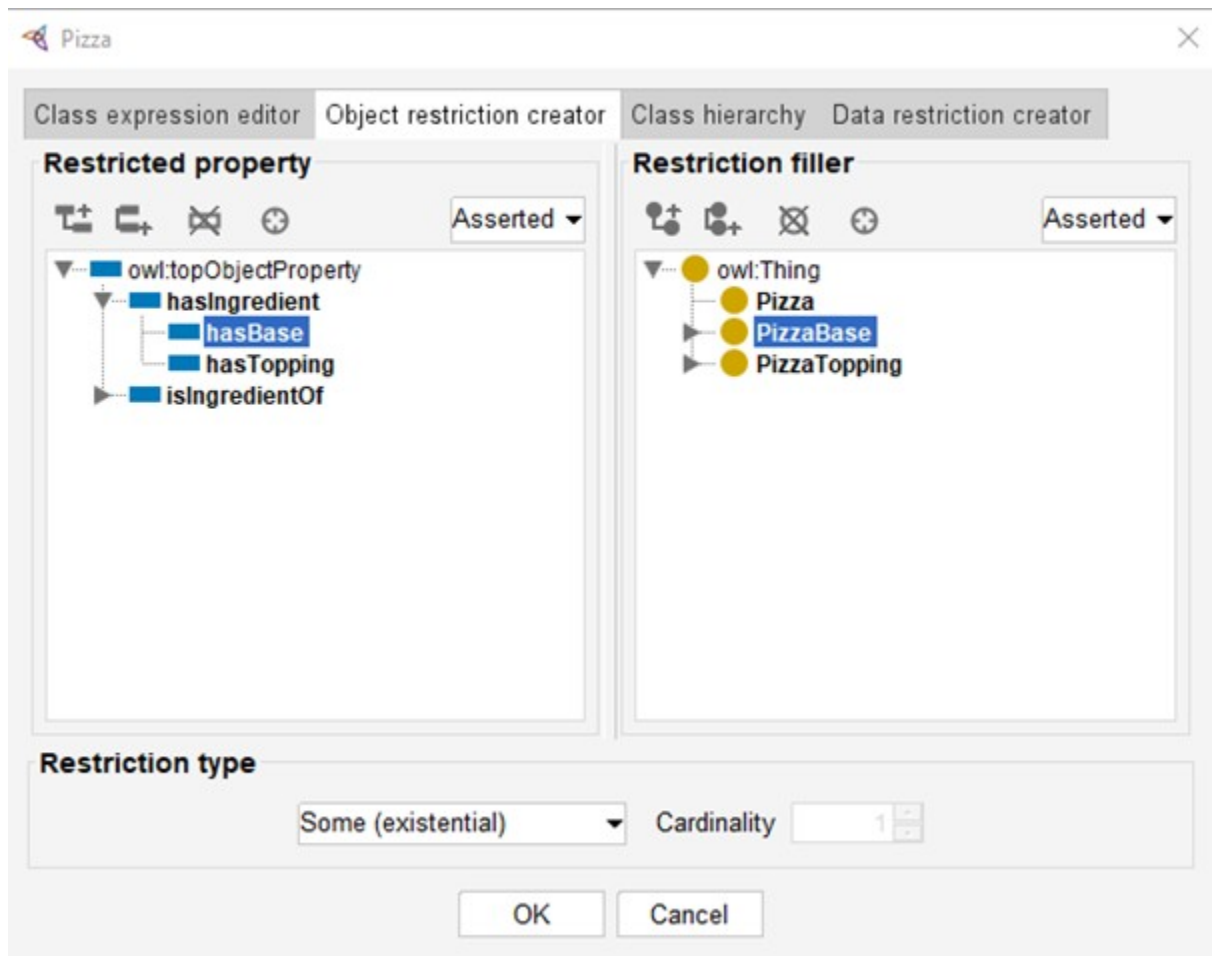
Pizza

Class expression editor | Object restriction creator | Class hierarchy | Data restriction creator

Restricted property

Asserted

owl:topObjectProperty
hasIngredient
hasBase
hasTopping
isIngredientOf

Restriction filler

Asserted

owl:Thing
Pizza
PizzaBase
PizzaTopping

Restriction type

Some (existential)

Cardinality 1

OK Cancel